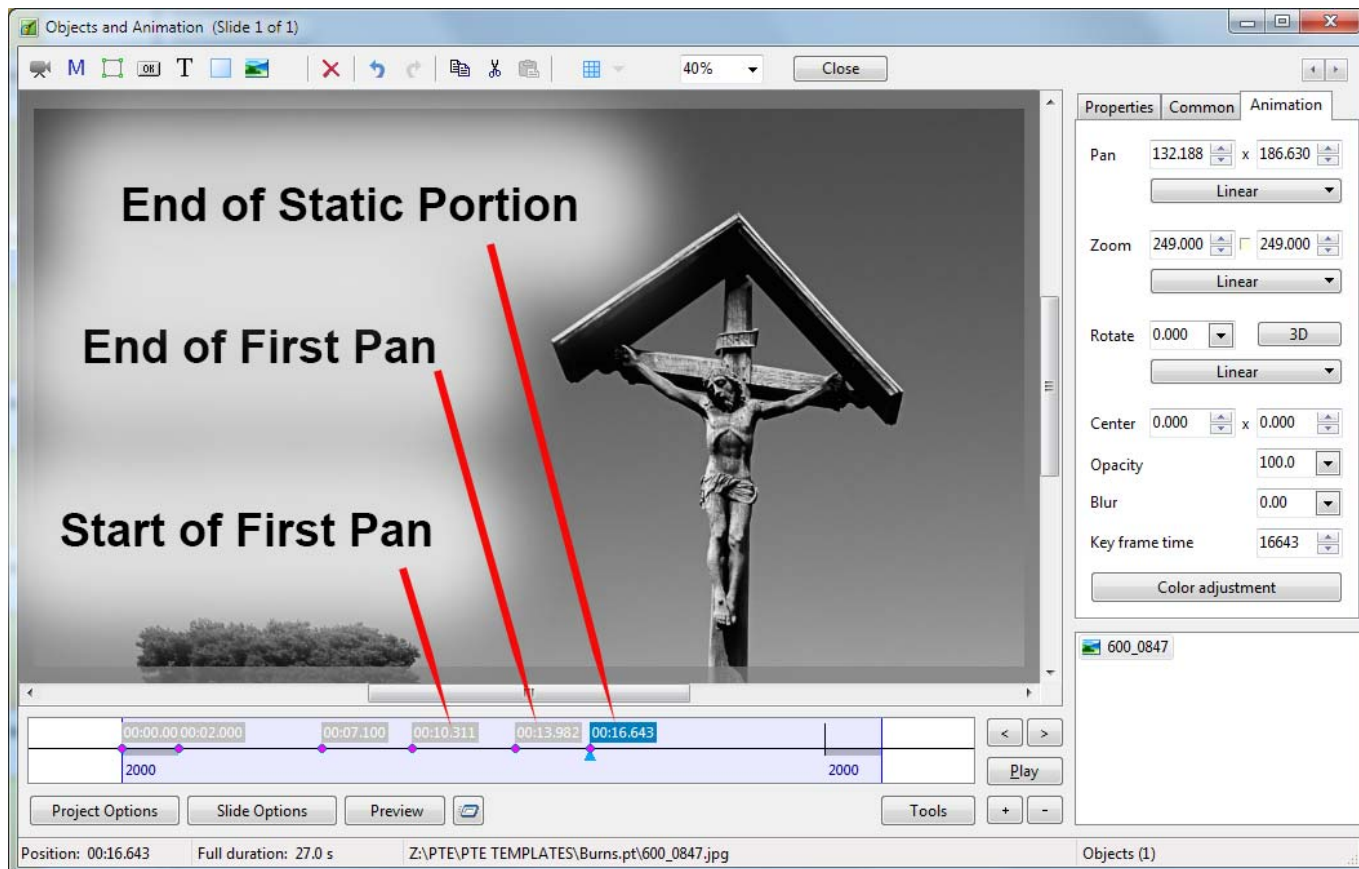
Objects and Animation (Slide 1 of 1)

M T OK

40%

Close

Properties Common Animation

Pan 132.188 x 186.630

Linear

Zoom 249.000 249.000

Linear

Rotate 0.000 3D

Linear

Center 0.000 x 0.000

Opacity 100.0

Blur 0.00

Key frame time 16643

Color adjustment

600_0847

End of Static Portion

End of First Pan

Start of First Pan

00:00.000 00:02.000 00:07.100 00:10.311 00:13.982 00:16.643

2000

2000

< >

Play

Project Options Slide Options Preview

Tools + -

Position: 00:16.643 Full duration: 27.0 s Z:\PTE\PTE TEMPLATES\Burns.pt\600_0847.jpg

Objects (1)